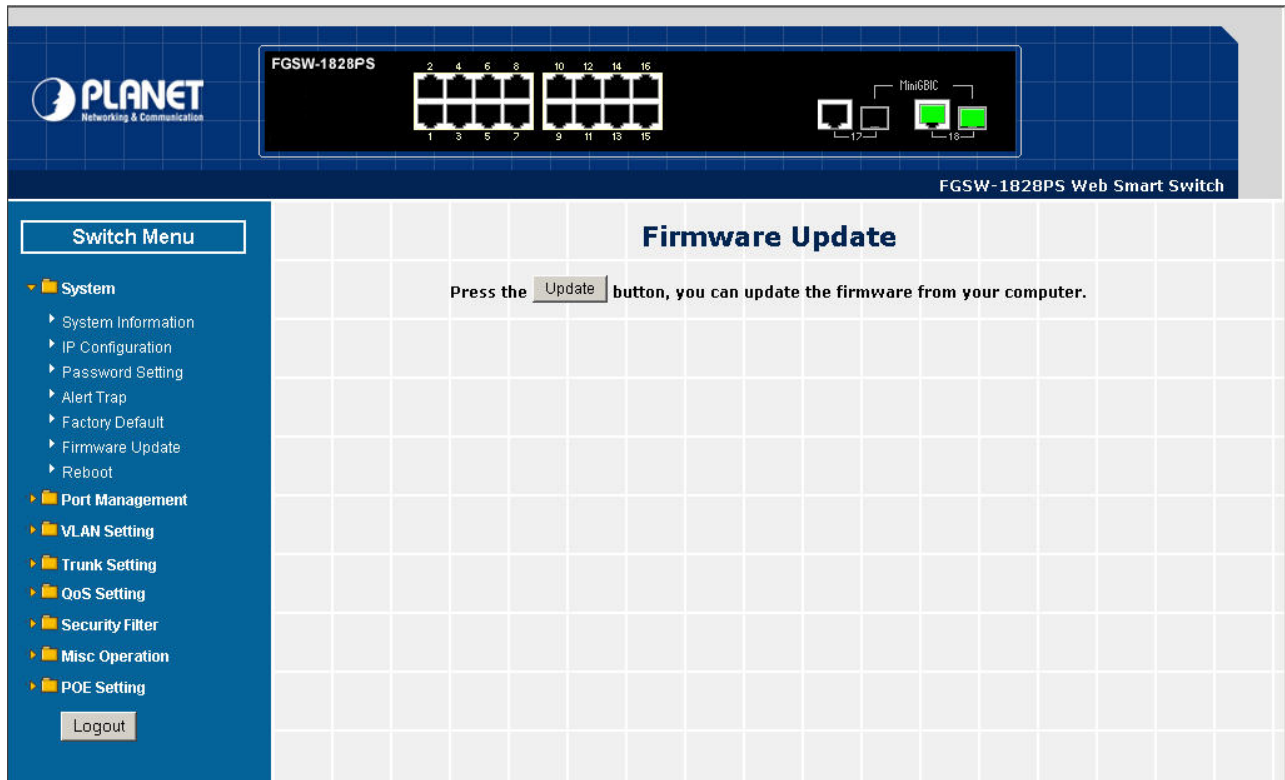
PLANET
Networking & Communication

FGSW-1828PS

2 4 6 8 10 12 14 16

1 3 5 7 9 11 13 15

MiniGBIC

17 18

FGSW-1828PS Web Smart Switch

Switch Menu

System
System Information
IP Configuration
Password Setting
Alert Trap
Factory Default
Firmware Update
Reboot
Port Management
VLAN Setting
Trunk Setting
QoS Setting
Security Filter
Misc Operation
POE Setting
Logout

Firmware Update

Press the Update button, you can update the firmware from your computer.